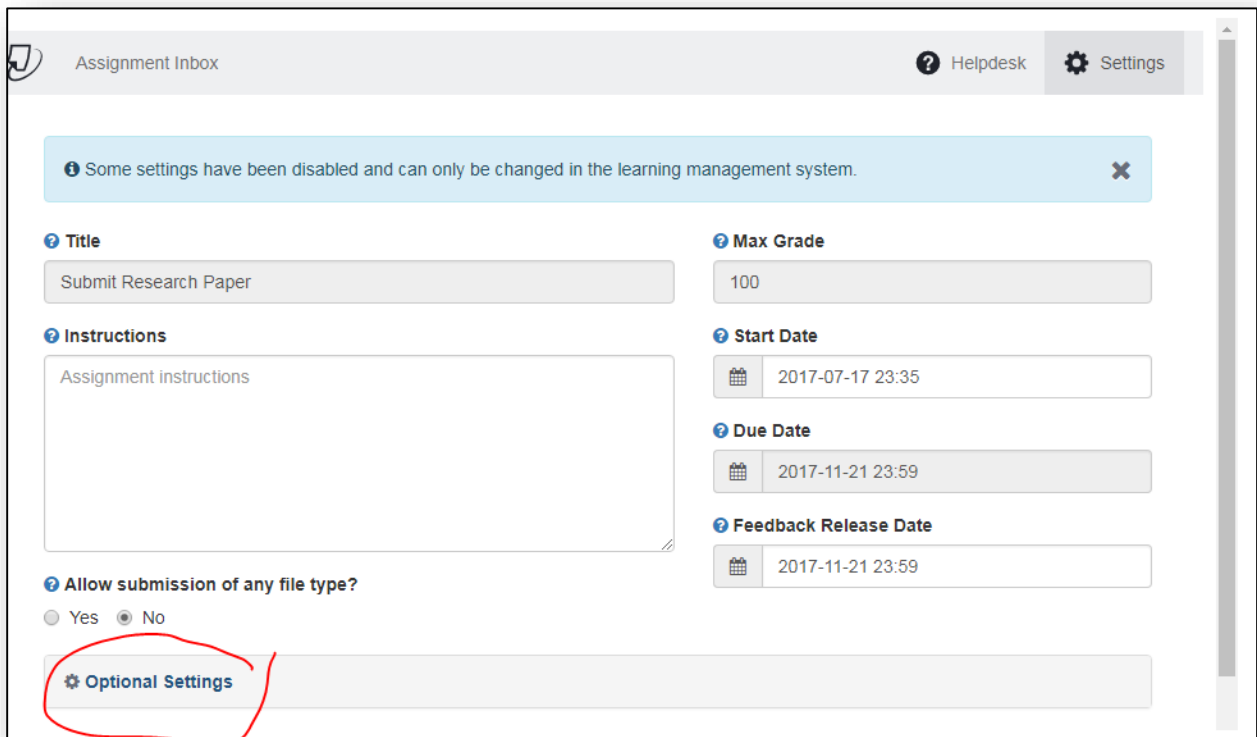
Assignment Inbox

Helpdesk

Settings

Some settings have been disabled and can only be changed in the learning management system.

Title

Submit Research Paper

Instructions

Assignment instructions

Allow submission of any file type?

Yes No

Max Grade

100

Start Date

2017-07-17 23:35

Due Date

2017-11-21 23:59

Feedback Release Date

2017-11-21 23:59

Optional Settings